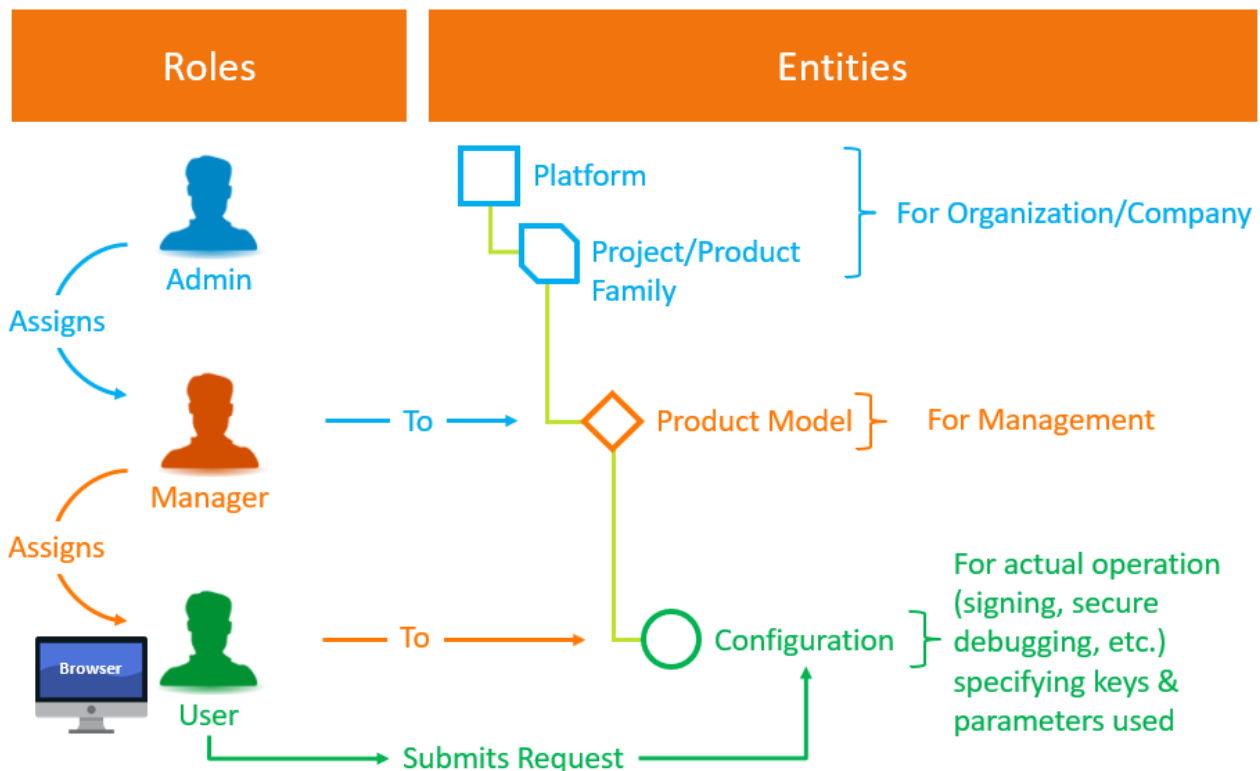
Roles

Entities

Admin

Assigns

Manager

Assigns

Browser

User

Platform

Project/Product Family

For Organization/Company

To

Product Model

For Management

To

Configuration

For actual operation (signing, secure debugging, etc.) specifying keys & parameters used

Submits Request